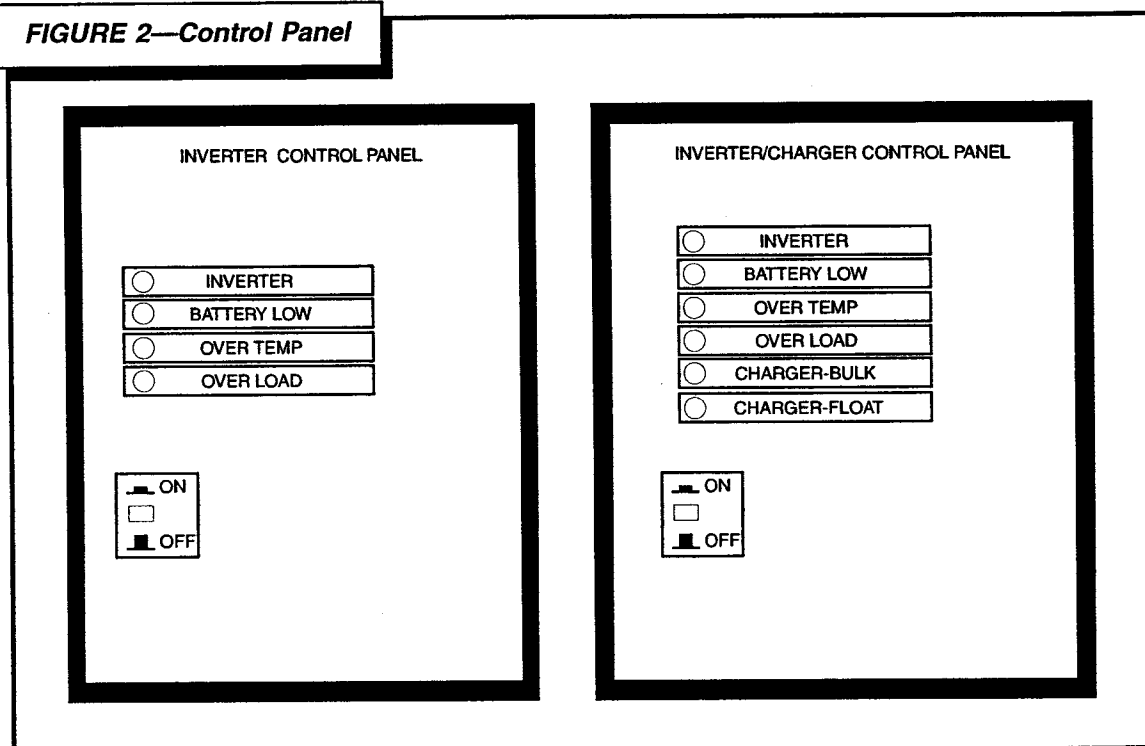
FIGURE 2—Control Panel

INVERTER CONTROL PANEL

INVERTER
BATTERY LOW
OVER TEMP
OVER LOAD

ON
OFF

INVERTER/CHARGER CONTROL PANEL

INVERTER
BATTERY LOW
OVER TEMP
OVER LOAD
CHARGER-BULK
CHARGER-FLOAT

ON
OFF